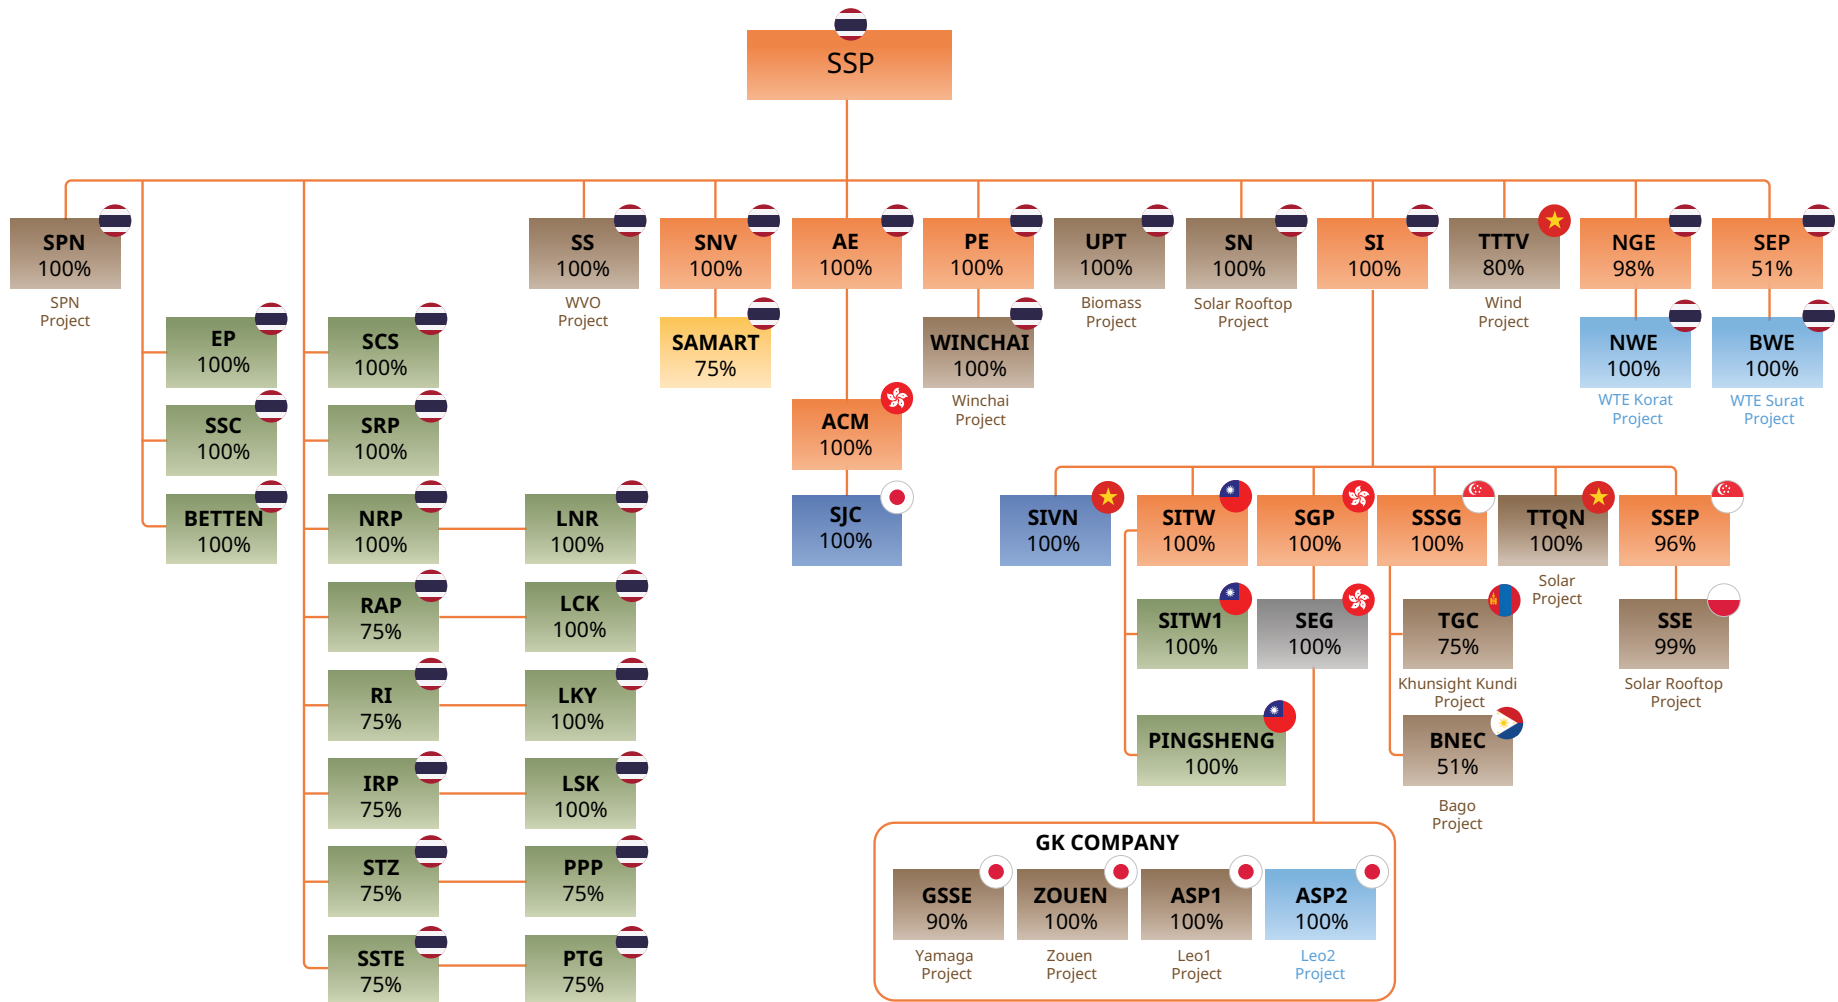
SSP

SPN
100%
SPN
Project

SS
100%
WVO
Project

SNV
100%

AE
100%

PE
100%

UPT
100%
Biomass
Project

SN
100%
Solar Rooftop
Project

SI
100%

TTTV
80%
Wind
Project

NGE
98%

SEP
51%

EP
100%

SSC
100%

BETTEN
100%

SCS
100%

SRP
100%

NRP
100%

LNR
100%

RAP
75%

LCK
100%

RI
75%

LKY
100%

IRP
75%

LSK
100%

STZ
75%

PPP
75%

SSTE
75%

PTG
75%

SAMART
75%

ACM
100%

SJC
100%

WINCHAI
100%
Winchai
Project

NWE
100%
WTE Korat
Project

BWE
100%
WTE Surat
Project

SIVN
100%

SITW
100%

SGP
100%

SSSG
100%

TTQN
100%
Solar
Project

SSEP
96%

SITW1
100%

SEG
100%

TGC
75%
Khunsight Kundi
Project

SSE
99%
Solar Rooftop
Project

PINGSHENG
100%

BNEC
51%
Bago
Project

GK COMPANY

GSSE
90%
Yamaga
Project

ZOUEN
100%
Zouen
Project

ASP1
100%
Leo1
Project

ASP2
100%
Leo2
Project